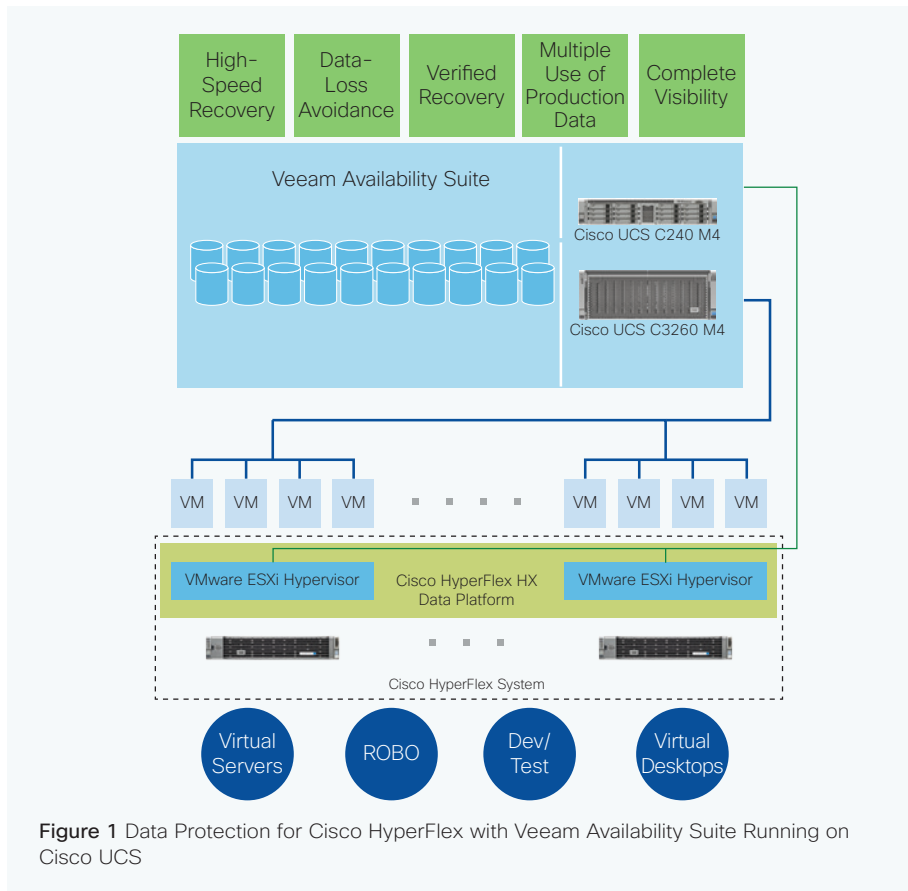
High-Speed Recovery

Data-Loss Avoidance

Verified Recovery

Multiple Use of Production Data

Complete Visibility

Veeam Availability Suite

Cisco UCS C240 M4

Cisco UCS C3260 M4

VM VM VM VM

VM VM VM VM

VMware ESXi Hypervisor

Cisco HyperFlex HX Data Platform

VMware ESXi Hypervisor

Cisco HyperFlex System

Virtual Servers

ROBO

Dev/ Test

Virtual Desktops

Figure 1 Data Protection for Cisco HyperFlex with Veeam Availability Suite Running on Cisco UCS